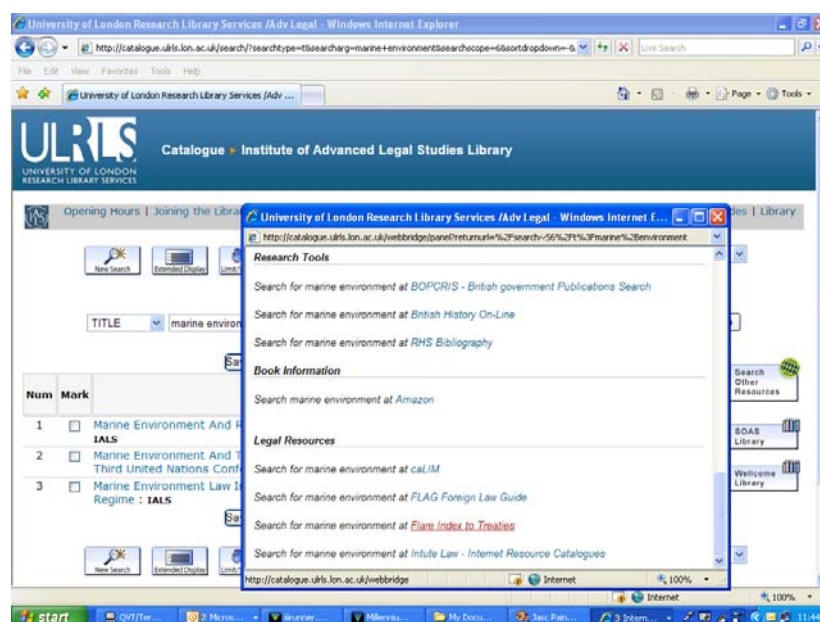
University of London Research Library Services /Adv Legal - Windows Internet Explorer

http://catalogue.ulrls.lon.ac.uk/search/?searchtype=t&searcharg=marine+environment&searchscope=6&sortdropdown=-&

Live Search

File Edit View Favorites Tools Help

University of London Research Library Services /Adv ...

Page Tools

ULRLS UNIVERSITY OF LONDON RESEARCH LIBRARY SERVICES

Catalogue ▸ Institute of Advanced Legal Studies Library

Opening Hours | Joining the Libra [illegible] des | Library

New Search Extended Display Limit

TITLE marine environ

Num Mark

1 Marine Environment And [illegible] IALS

2 Marine Environment And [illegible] Third United Nations Conf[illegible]

3 Marine Environment Law I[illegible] Regime : IALS

New Search Extended Display Limit

Search Other Resources

SOAS Library

Wellcome Library

University of London Research Library Services /Adv Legal - Windows Internet E...

http://catalogue.ulrls.lon.ac.uk/webbridge/panel?returnurl=%2Fsearch~S6%2Ft%3Fmarine%2Benvironment

Research Tools

Search for marine environment at BOPCRIS - British government Publications Search

Search for marine environment at British History On-Line

Search for marine environment at RHS Bibliography

Book Information

Search marine environment at Amazon

Legal Resources

Search for marine environment at caLIM

Search for marine environment at FLAG Foreign Law Guide

Search for marine environment at Flare Index to Treaties

Search for marine environment at Intute Law - Internet Resource Catalogues

http://catalogue.ulrls.lon.ac.uk/webbridge

Internet 100%

Internet 100%

start QVT/Ter... 2 Micros... Runner... Millenniu... My Docu... Jasc Pain... 3 Intern... 11:44